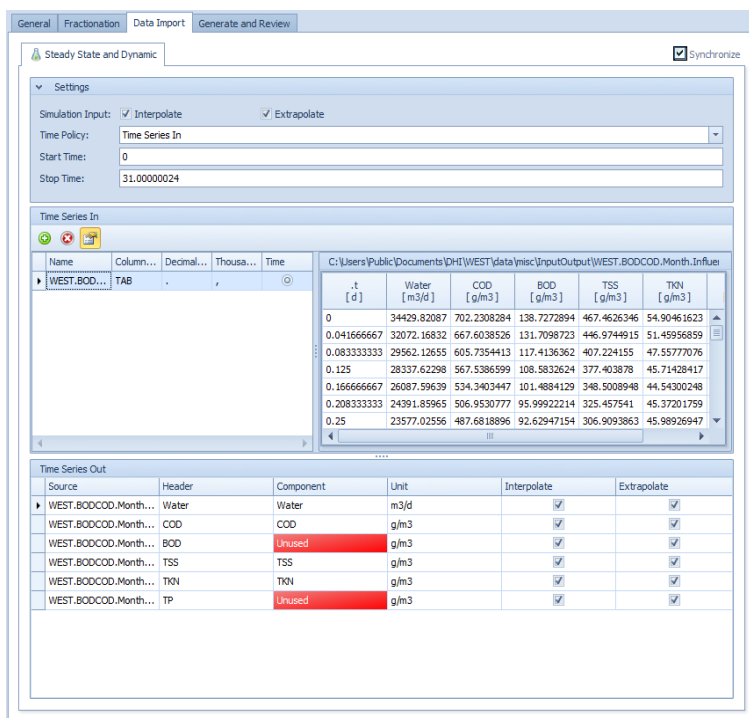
General | Fractionation | Data Import | Generate and Review

Steady State and Dynamic

Synchronize

Settings

Simulation Input: Interpolate Extrapolate

Time Policy: Time Series In

Start Time: 0

Stop Time: 31.00000024

Time Series In

| Name | Column... | Decimal... | Thousa... | Time |
|---|---|---|---|---|
| WEST.BOD... | TAB | . | , | |

C:\Users\Public\Documents\DHI\WEST\data\misc\InputOutput\WEST.BODCOD.Month.Influe

| .t [d] | Water [m3/d] | COD [g/m3] | BOD [g/m3] | TSS [g/m3] | TKN [g/m3] |
|---|---|---|---|---|---|
| 0 | 34429.82087 | 702.2308284 | 138.7272894 | 467.4626346 | 54.90461623 |
| 0.041666667 | 32072.16832 | 667.6038526 | 131.7098723 | 446.9744915 | 51.45956859 |
| 0.083333333 | 29562.12655 | 605.7354413 | 117.4136362 | 407.224155 | 47.55777076 |
| 0.125 | 28337.62298 | 567.5386599 | 108.5832624 | 377.403878 | 45.71428417 |
| 0.166666667 | 26087.59639 | 534.3403447 | 101.4884129 | 348.5008948 | 44.54300248 |
| 0.208333333 | 24391.85965 | 506.9530777 | 95.99922214 | 325.457541 | 45.37201759 |
| 0.25 | 23577.02556 | 487.6818896 | 92.62947154 | 306.9093863 | 45.98926947 |

Time Series Out

| Source | Header | Component | Unit | Interpolate | Extrapolate |
|---|---|---|---|---|---|
| WEST.BODCOD.Month... | Water | Water | m3/d | ✓ | ✓ |
| WEST.BODCOD.Month... | COD | COD | g/m3 | ✓ | ✓ |
| WEST.BODCOD.Month... | BOD | Unused | g/m3 | ✓ | ✓ |
| WEST.BODCOD.Month... | TSS | TSS | g/m3 | ✓ | ✓ |
| WEST.BODCOD.Month... | TKN | TKN | g/m3 | ✓ | ✓ |
| WEST.BODCOD.Month... | TP | Unused | g/m3 | ✓ | ✓ |